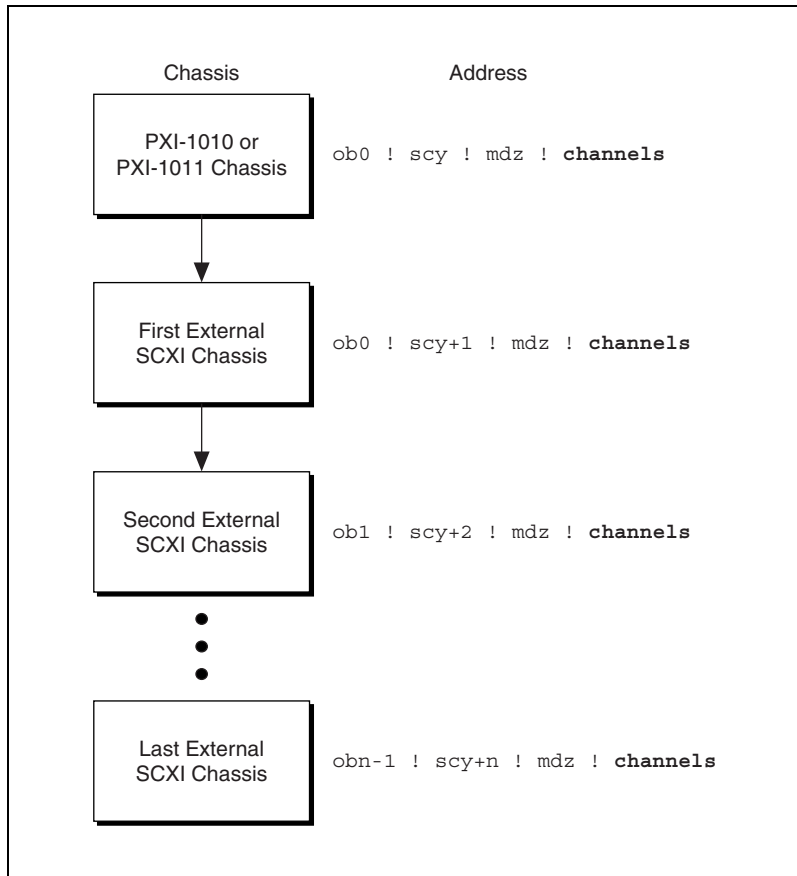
Chassis

Address

PXI-1010 or PXI-1011 Chassis

ob0 ! scy ! mdz ! **channels**

First External SCXI Chassis

ob0 ! scy+1 ! mdz ! **channels**

Second External SCXI Chassis

ob1 ! scy+2 ! mdz ! **channels**

Last External SCXI Chassis

obn-1 ! scy+n ! mdz ! **channels**